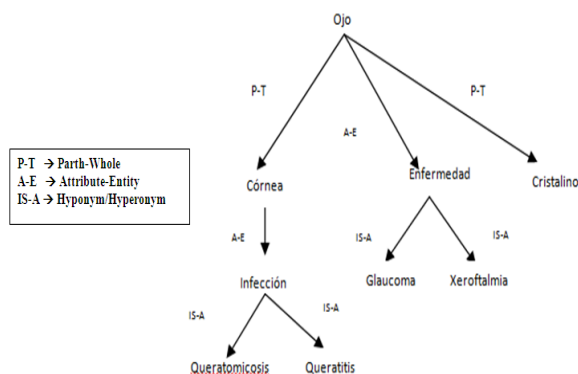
Ojo

P-T

A-E

P-T

P-T → Parth-Whole
A-E → Attribute-Entity
IS-A → Hyponym/Hyperonym

Córnea

Enfermedad

Cristalino

A-E

IS-A

IS-A

Glaucoma

Xeroftalmia

Infección

IS-A

IS-A

Queratomicosis

Queratitis